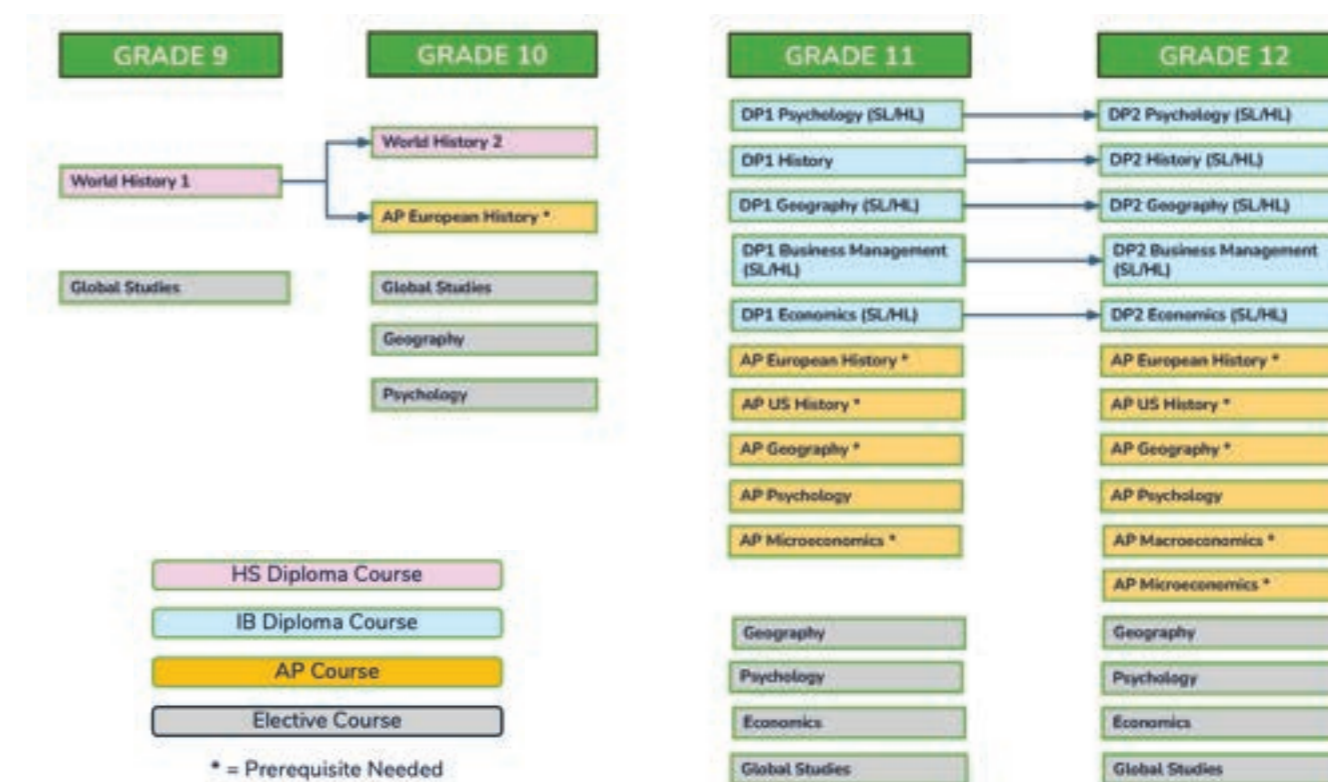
GRADE 9

GRADE 10

GRADE 11

GRADE 12

World History 1

World History 2

AP European History *

Global Studies

Global Studies

Geography

Psychology

DP1 Psychology (SL/HL)

DP1 History

DP1 Geography (SL/HL)

DP1 Business Management (SL/HL)

DP1 Economics (SL/HL)

AP European History *

AP US History *

AP Geography *

AP Psychology

AP Microeconomics *

Geography

Psychology

Economics

Global Studies

DP2 Psychology (SL/HL)

DP2 History (SL/HL)

DP2 Geography (SL/HL)

DP2 Business Management (SL/HL)

DP2 Economics (SL/HL)

AP European History *

AP US History *

AP Geography *

AP Psychology

AP Macroeconomics *

AP Microeconomics *

Geography

Psychology

Economics

Global Studies

HS Diploma Course

IB Diploma Course

AP Course

Elective Course

* = Prerequisite Needed